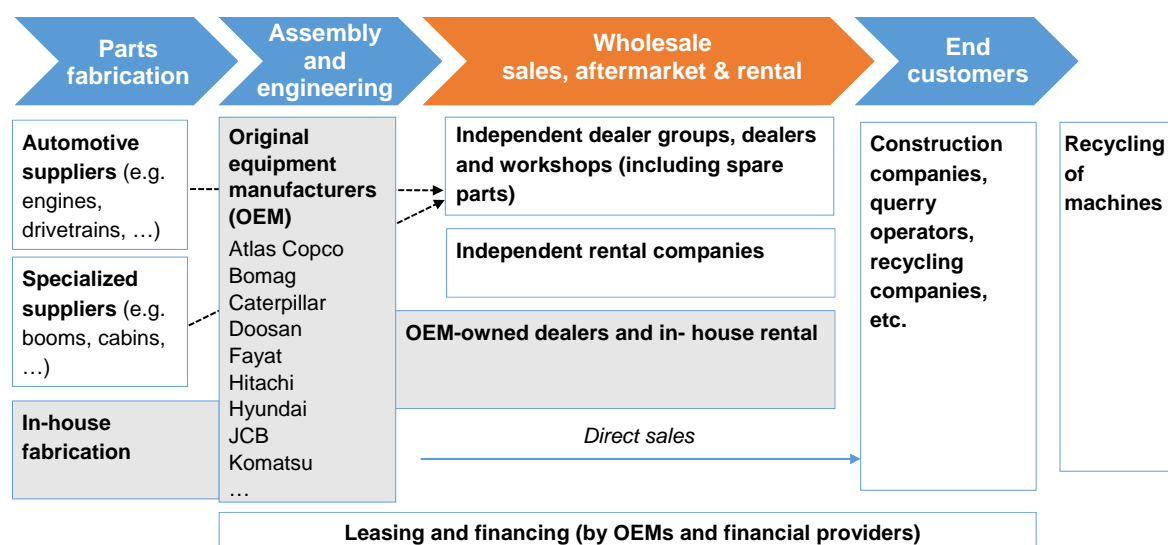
Parts fabrication

Assembly and engineering

Wholesale sales, aftermarket & rental

End customers

**Automotive suppliers** (e.g. engines, drivetrains, …)

**Specialized suppliers** (e.g. booms, cabins, …)

**In-house fabrication**

**Original equipment manufacturers (OEM)**
Atlas Copco
Bomag
Caterpillar
Doosan
Fayat
Hitachi
Hyundai
JCB
Komatsu
…

**Independent dealer groups, dealers and workshops (including spare parts)**

**Independent rental companies**

**OEM-owned dealers and in- house rental**

*Direct sales*

**Construction companies, querry operators, recycling companies, etc.**

**Recycling of machines**

**Leasing and financing (by OEMs and financial providers)**